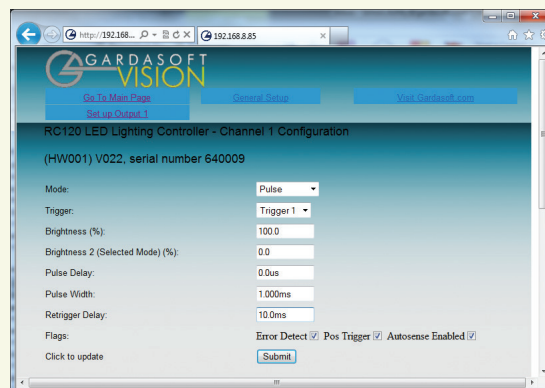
http://192.168...

192.168.8.85

GARDASOFT VISION

Go To Main Page

General Setup

Visit Gardasoft.com

Set up Output 1

RC120 LED Lighting Controller - Channel 1 Configuration

(HW001) V022, serial number 640009

| | |
|---|---|
| Mode: | Pulse |
| Trigger: | Trigger 1 |
| Brightness (%): | 100.0 |
| Brightness 2 (Selected Mode) (%): | 0.0 |
| Pulse Delay: | 0.0us |
| Pulse Width: | 1.000ms |
| Retrigger Delay: | 10.0ms |
| Flags: | Error Detect ☑ Pos Trigger ☑ Autosense Enabled ☑ |
| Click to update | Submit |